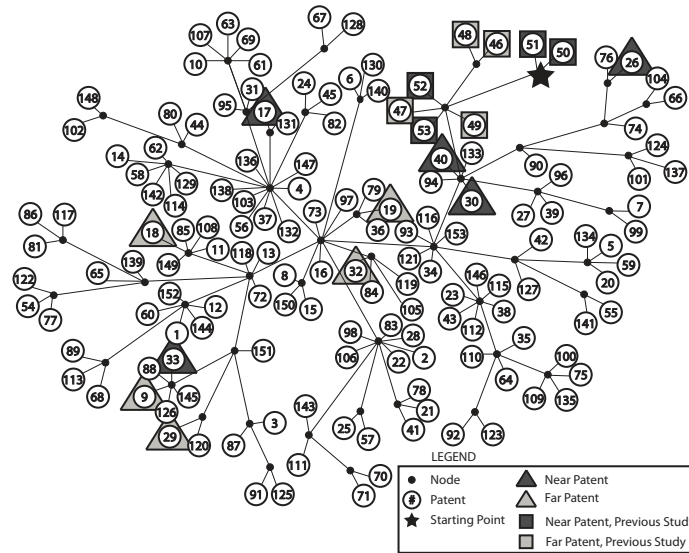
67 128
63
107 69
10 61
148
102
80 44
95
31
17
131
24
45
82
6 130
140
48 46
51 50
52
47
53
49
26
76 104
66
74
124
101 137
14
62
58 129
142 114
136
138
4
147
103
56 37
132
73
97
79
19
36 93
40
94
133
30
90
96
27 39
7
99
86 117
81
18
85 108
11
139 149
118 13
65
122
54 77
152
12
60 144
1
16
8
150 15
72
32
84
121 119
116
153
34
42
134
5 59
20
127
141 55
146 115
23 38
43 112
110
35
64
100 75
109 135
105
98 83 28
106 22 2
78
21
41
89
113
68
33
88
145
9
126
29
120
151
87
3
143
25 57
111
70
71
92 123
91 125
LEGEND
Node
# Patent
Starting Point
Near Patent
Far Patent
Near Patent, Previous Stud
Far Patent, Previous Study